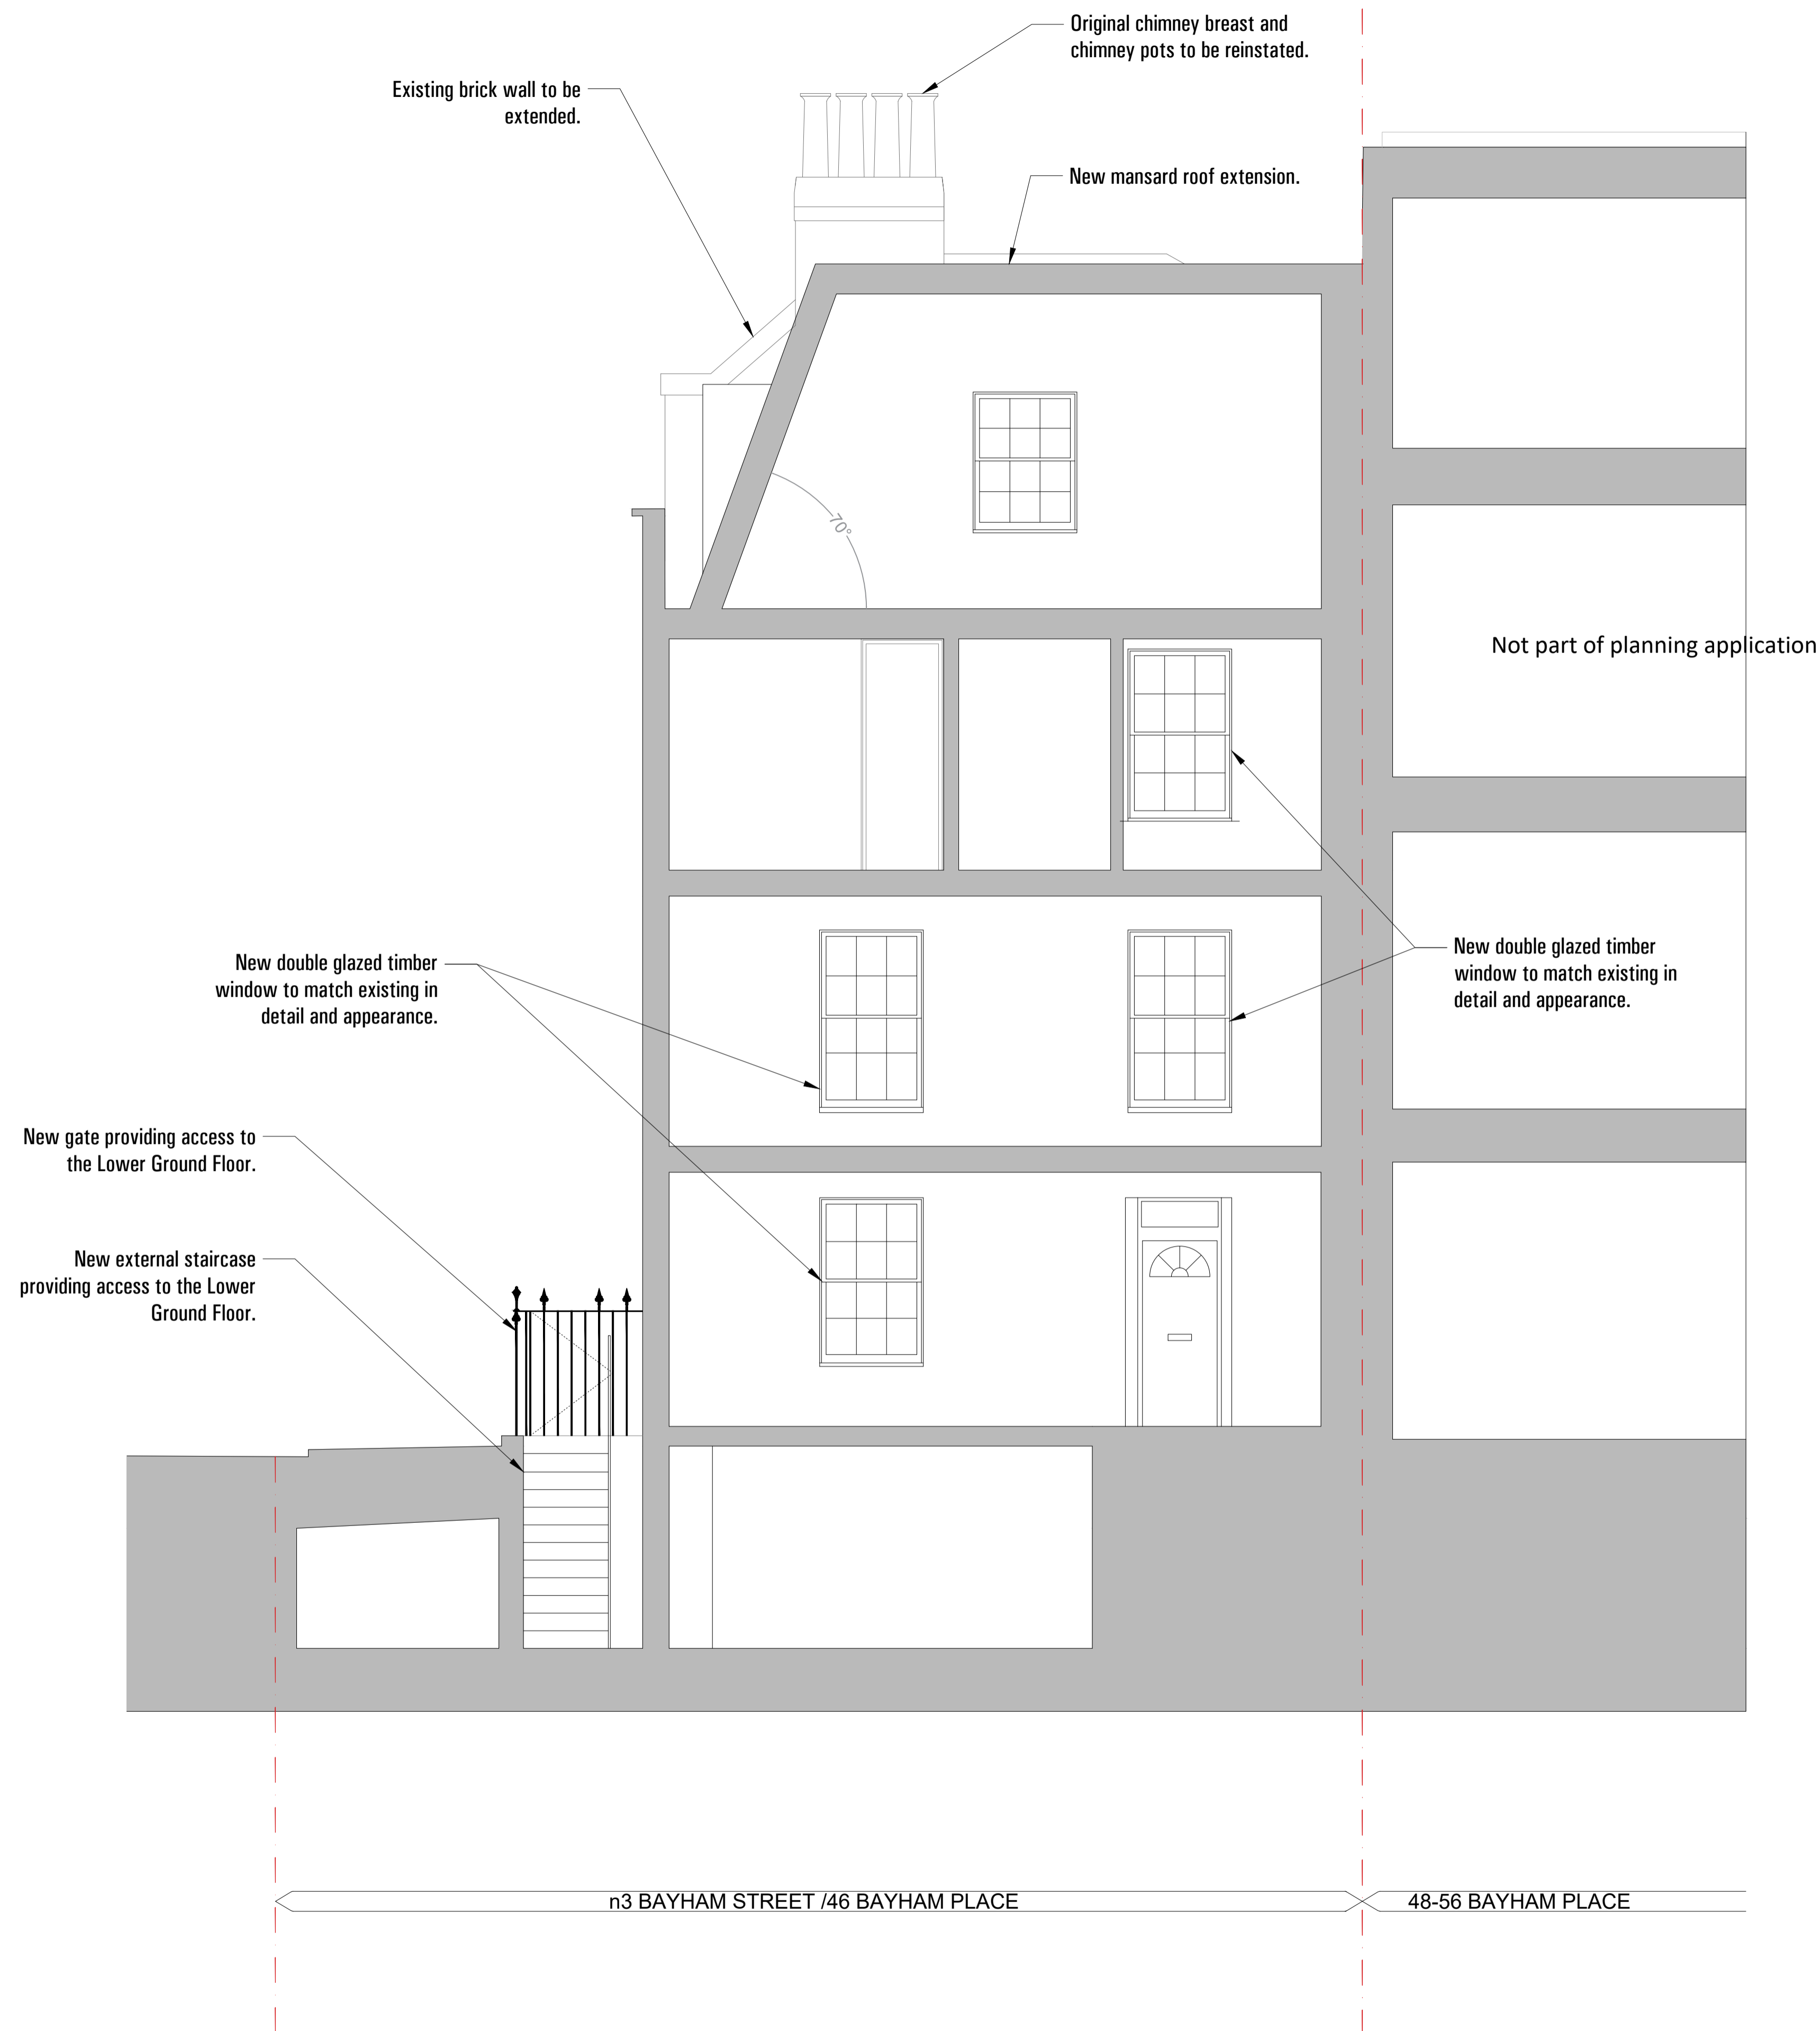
Original chimney breast and chimney pots to be reinstated.

Existing brick wall to be extended.

New mansard roof extension.

70°

Not part of planning application

New double glazed timber window to match existing in detail and appearance.

New double glazed timber window to match existing in detail and appearance.

New gate providing access to the Lower Ground Floor.

New external staircase providing access to the Lower Ground Floor.

n3 BAYHAM STREET /46 BAYHAM PLACE

48-56 BAYHAM PLACE